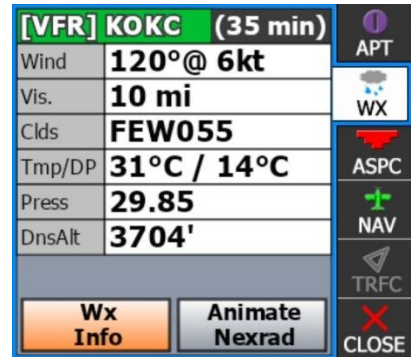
[VFR] KOKC (35 min)

| Wind | 120°@ 6kt |
|---|---|
| Vis. | 10 mi |
| Clds | FEW055 |
| Tmp/DP | 31°C / 14°C |
| Press | 29.85 |
| DnsAlt | 3704' |

Wx Info

Animate Nexrad

APT

WX

ASPC

NAV

TRFC

CLOSE